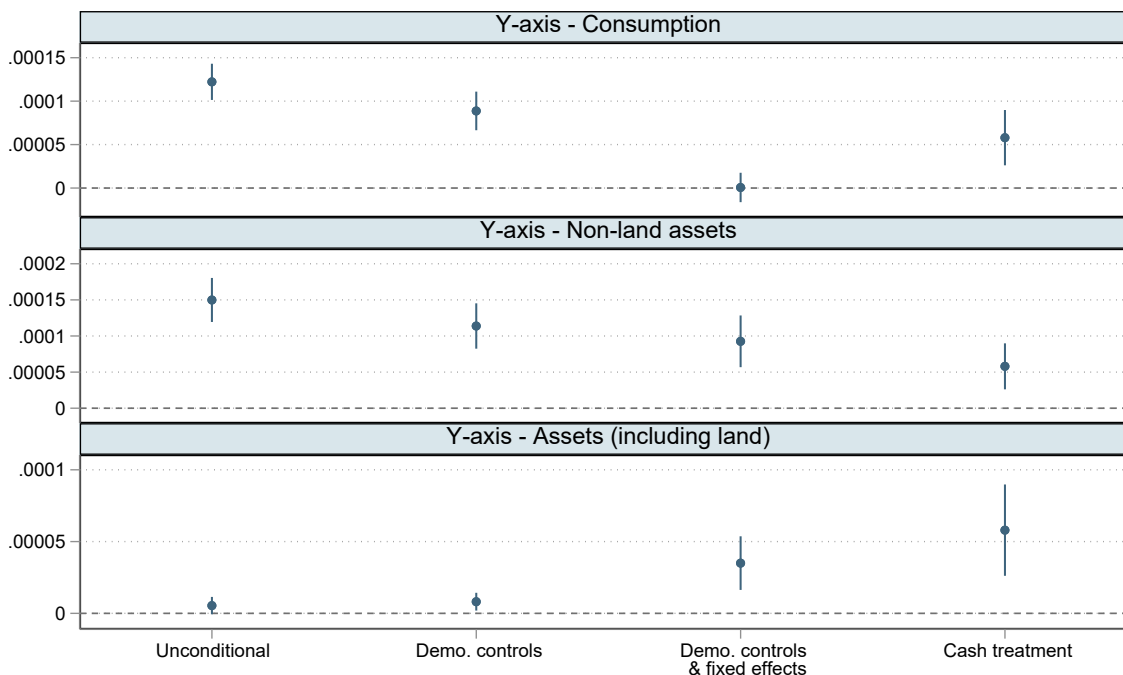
Y-axis - Consumption

.00015
.0001
.00005
0

Y-axis - Non-land assets

.0002
.00015
.0001
.00005
0

Y-axis - Assets (including land)

.0001
.00005
0

Unconditional
Demo. controls
Demo. controls & fixed effects
Cash treatment